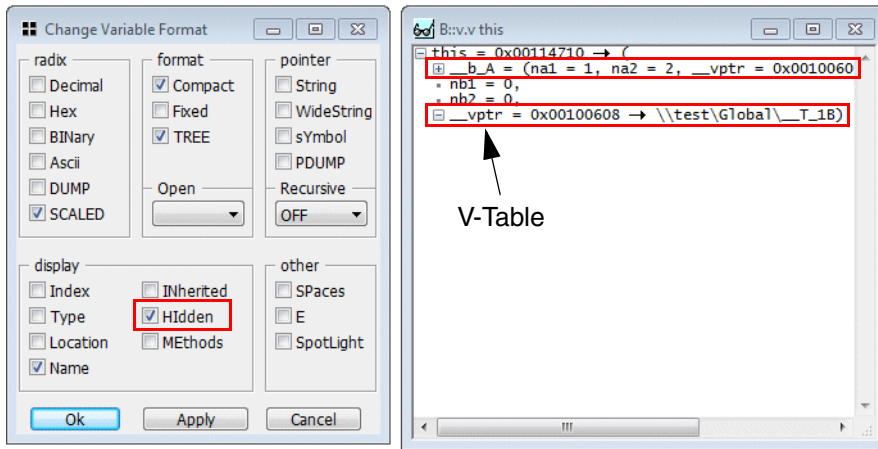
Change Variable Format

radix
Decimal
Hex
BINary
Ascii
DUMP
SCALED

format
Compact
Fixed
TREE

pointer
String
WideString
sYmbol
PDUMP

Open

Recursive
OFF

display
Index
Type
Location
Name
INherited
HIdden
MEthods

other
SPaces
E
SpotLight

Ok
Apply
Cancel

B::v.v this

this = 0x00114710 → (
__b_A = (na1 = 1, na2 = 2, __vptr = 0x0010060
nb1 = 0,
nb2 = 0,
__vptr = 0x00100608 → \\test\Global\__T_1B)

V-Table